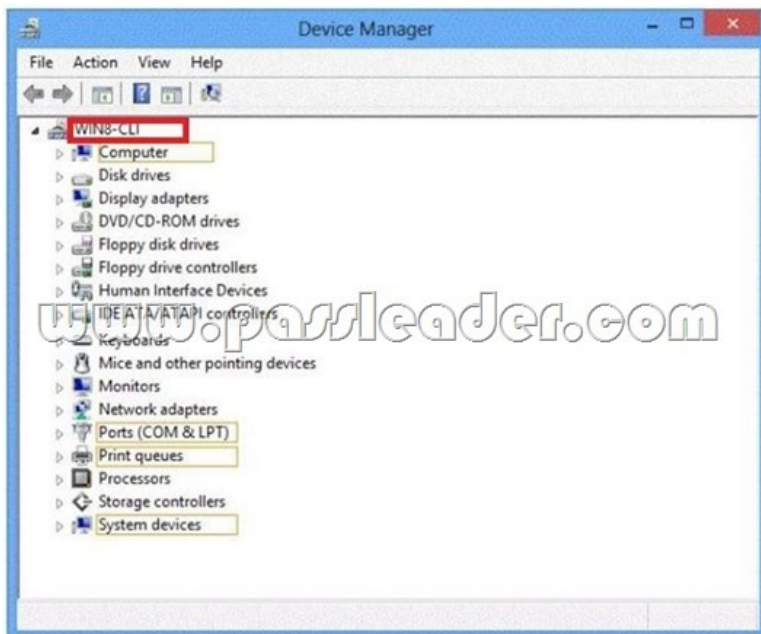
Device Manager

File Action View Help

WIN8-CL1
Computer
Disk drives
Display adapters
DVD/CD-ROM drives
Floppy disk drives
Floppy drive controllers
Human Interface Devices
IDE ATA/ATAPI controllers
Keyboards
Mice and other pointing devices
Monitors
Network adapters
Ports (COM & LPT)
Print queues
Processors
Storage controllers
System devices

www.passleader.com